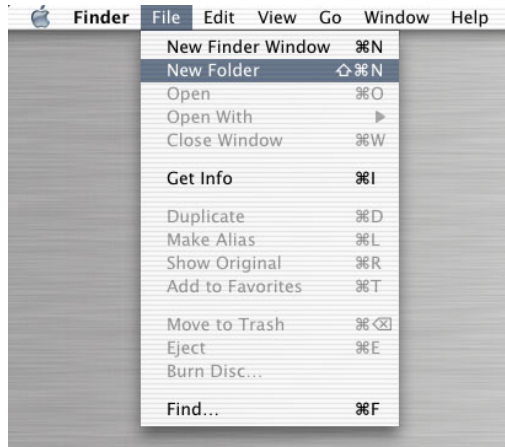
Finder File Edit View Go Window Help

New Finder Window ⌘N
New Folder ⇧⌘N
Open ⌘O
Open With ▶
Close Window ⌘W

Get Info ⌘I

Duplicate ⌘D
Make Alias ⌘L
Show Original ⌘R
Add to Favorites ⌘T

Move to Trash ⌘⌫
Eject ⌘E
Burn Disc...

Find... ⌘F